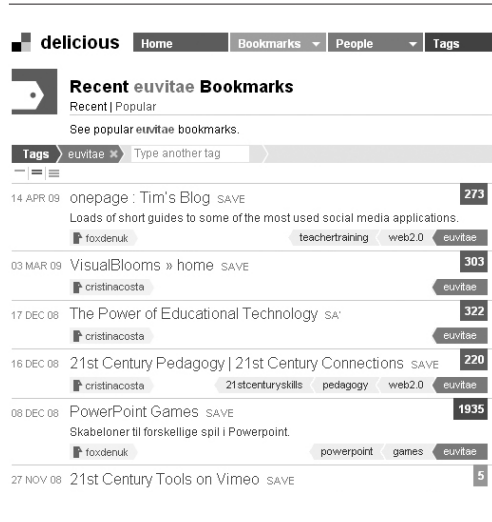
delicious Home Bookmarks People Tags

Recent euvitae Bookmarks
Recent | Popular

See popular euvitae bookmarks.

Tags euvitae Type another tag

14 APR 09 onepage : Tim's Blog SAVE 273
Loads of short guides to some of the most used social media applications.
foxdenuk teachertraining web2.0 euvitae

03 MAR 09 VisualBlooms » home SAVE 303
cristinacosta euvitae

17 DEC 08 The Power of Educational Technology SA' 322
cristinacosta euvitae

16 DEC 08 21st Century Pedagogy | 21st Century Connections SAVE 220
cristinacosta 21stcenturyskills pedagogy web2.0 euvitae

08 DEC 08 PowerPoint Games SAVE 1935
Skabeloner til forskellige spil i Powerpoint.
foxdenuk powerpoint games euvitae

27 NOV 08 21st Century Tools on Vimeo SAVE 5